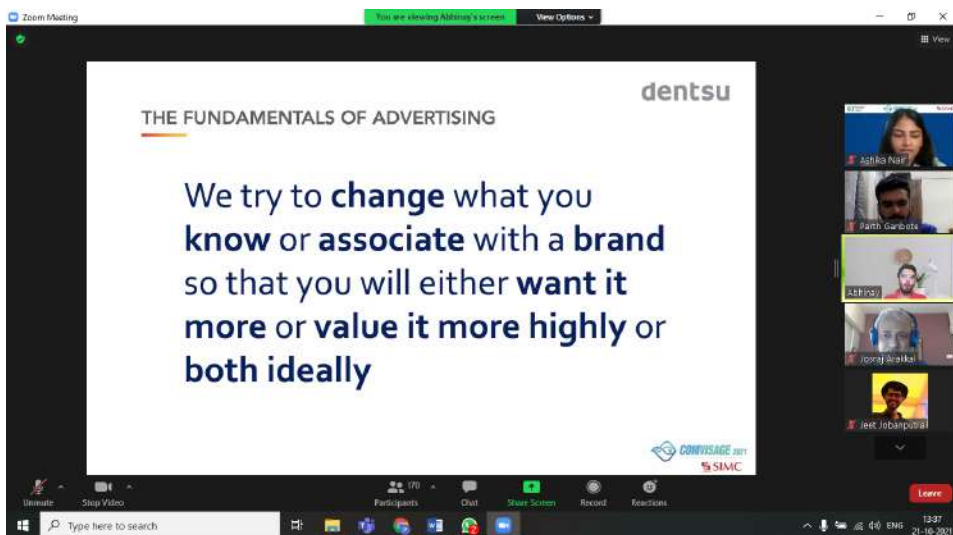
Zoom Meeting

You are viewing Abhinay's screen

View Options

View

dentsu

THE FUNDAMENTALS OF ADVERTISING

We try to **change** what you **know** or **associate** with a **brand** so that you will either **want it more** or **value it more highly** or **both ideally**

COMVISAGE 2021

SIMC

Ashika Nair

Parth Ganbote

Abhinay

Josraj Arakkal

Jeet Jobanputra

Unmute

Stop Video

Participants 170

Chat

Share Screen

Record

Reactions

Leave

Type here to search

ENG

13:37

21-10-2021